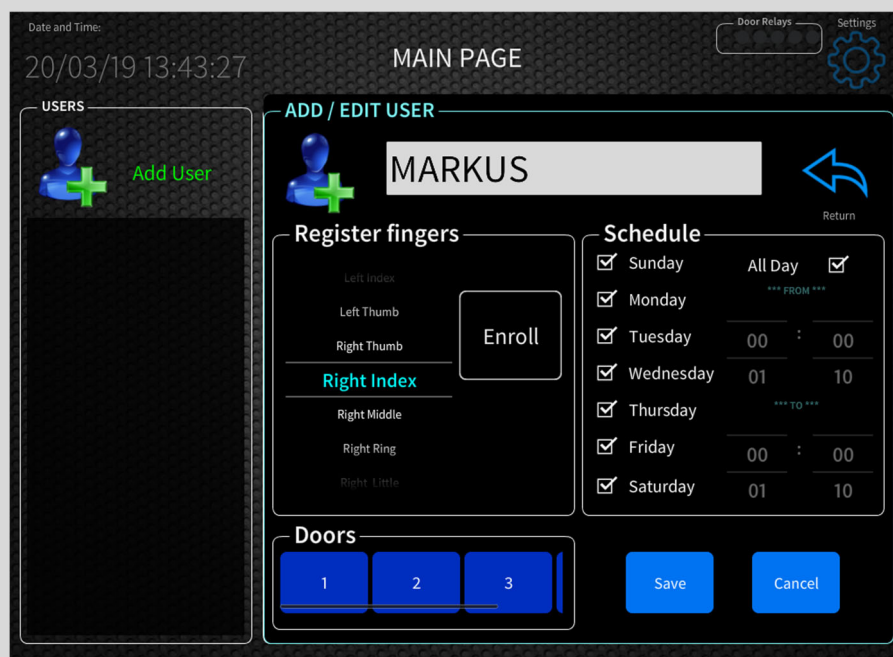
Date and Time:
20/03/19 13:43:27

MAIN PAGE

Door Relays

Settings

USERS

Add User

ADD / EDIT USER

MARKUS

Return

Register fingers

Left Index
Left Thumb
Right Thumb
Right Index
Right Middle
Right Ring
Right Little

Enroll

Schedule

Sunday
Monday
Tuesday
Wednesday
Thursday
Friday
Saturday

All Day

*** FROM ***

00 : 00
01 10

*** TO ***

00 : 00
01 10

Doors

1 2 3

Save

Cancel